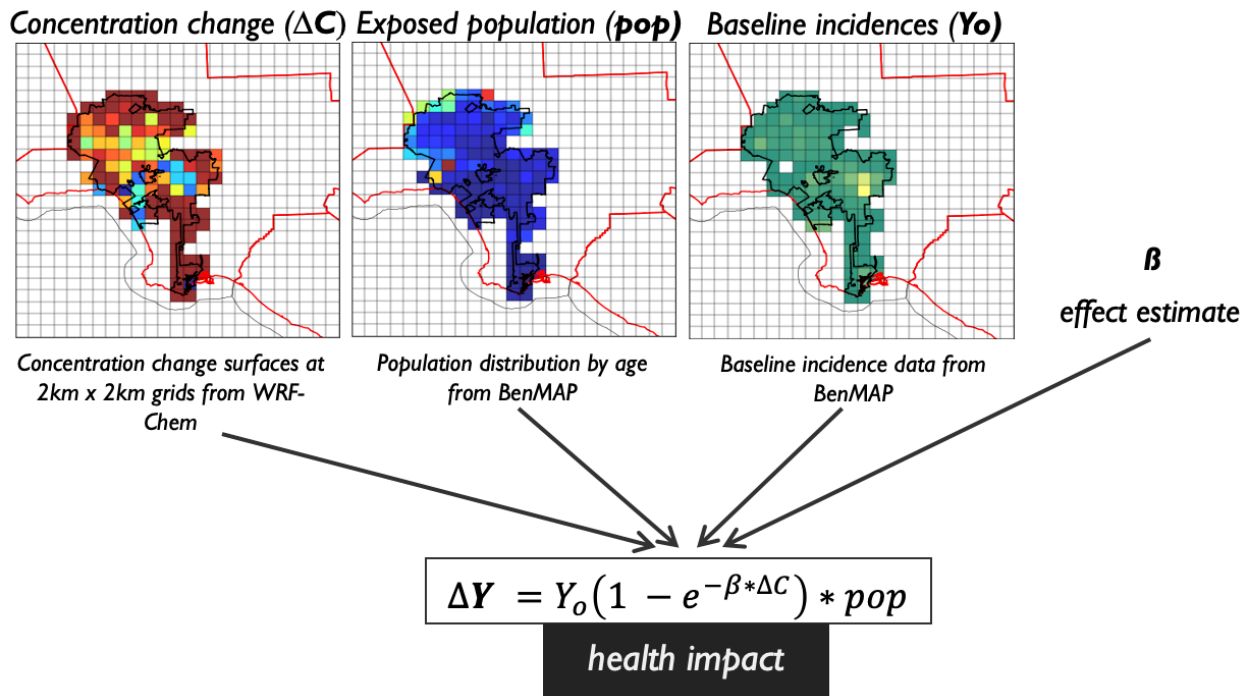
Concentration change (ΔC) Exposed population (pop) Baseline incidences (Yo)

Concentration change surfaces at 2km x 2km grids from WRF-Chem

Population distribution by age from BenMAP

Baseline incidence data from BenMAP

ß
effect estimate

$\Delta Y = Y_o\left(1 - e^{-\beta * \Delta C}\right) * pop$

health impact